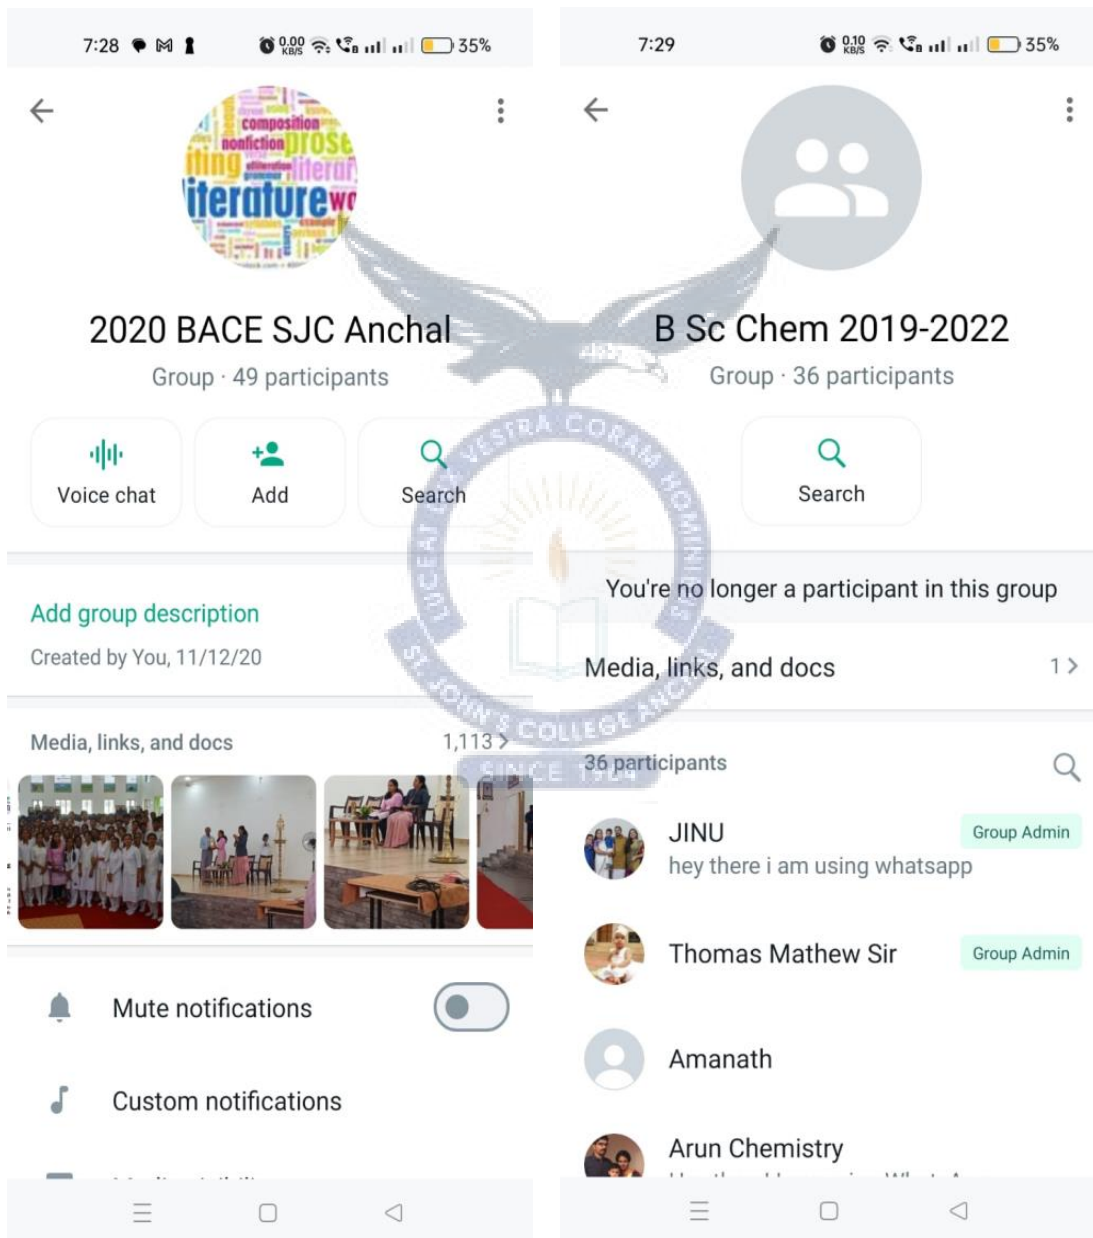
7:28 0.00 KB/S 35%

2020 BACE SJC Anchal

Group · 49 participants

Voice chat

Add

Search

Add group description

Created by You, 11/12/20

Media, links, and docs 1,113 >

Mute notifications

Custom notifications

7:29 0.10 KB/S 35%

B Sc Chem 2019-2022

Group · 36 participants

Search

You're no longer a participant in this group

Media, links, and docs 1 >

36 participants

JINU Group Admin

hey there i am using whatsapp

Thomas Mathew Sir Group Admin

Amanath

Arun Chemistry

VESTRA CORAM HOMINIBUS LUCEAT LUX ST. JOHN'S COLLEGE ANCHAL SINCE 1964